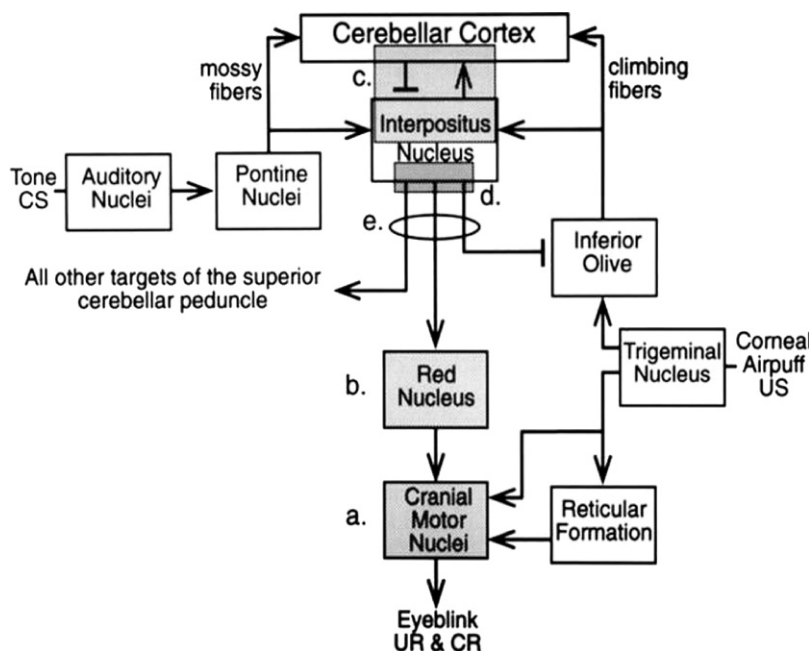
Cerebellar Cortex

mossy fibers

c.

climbing fibers

Interpositus Nucleus

Tone CS

Auditory Nuclei

Pontine Nuclei

d.

e.

Inferior Olive

All other targets of the superior cerebellar peduncle

b.

Red Nucleus

Trigeminal Nucleus

Corneal Airpuff US

a.

Cranial Motor Nuclei

Reticular Formation

Eyeblink UR & CR